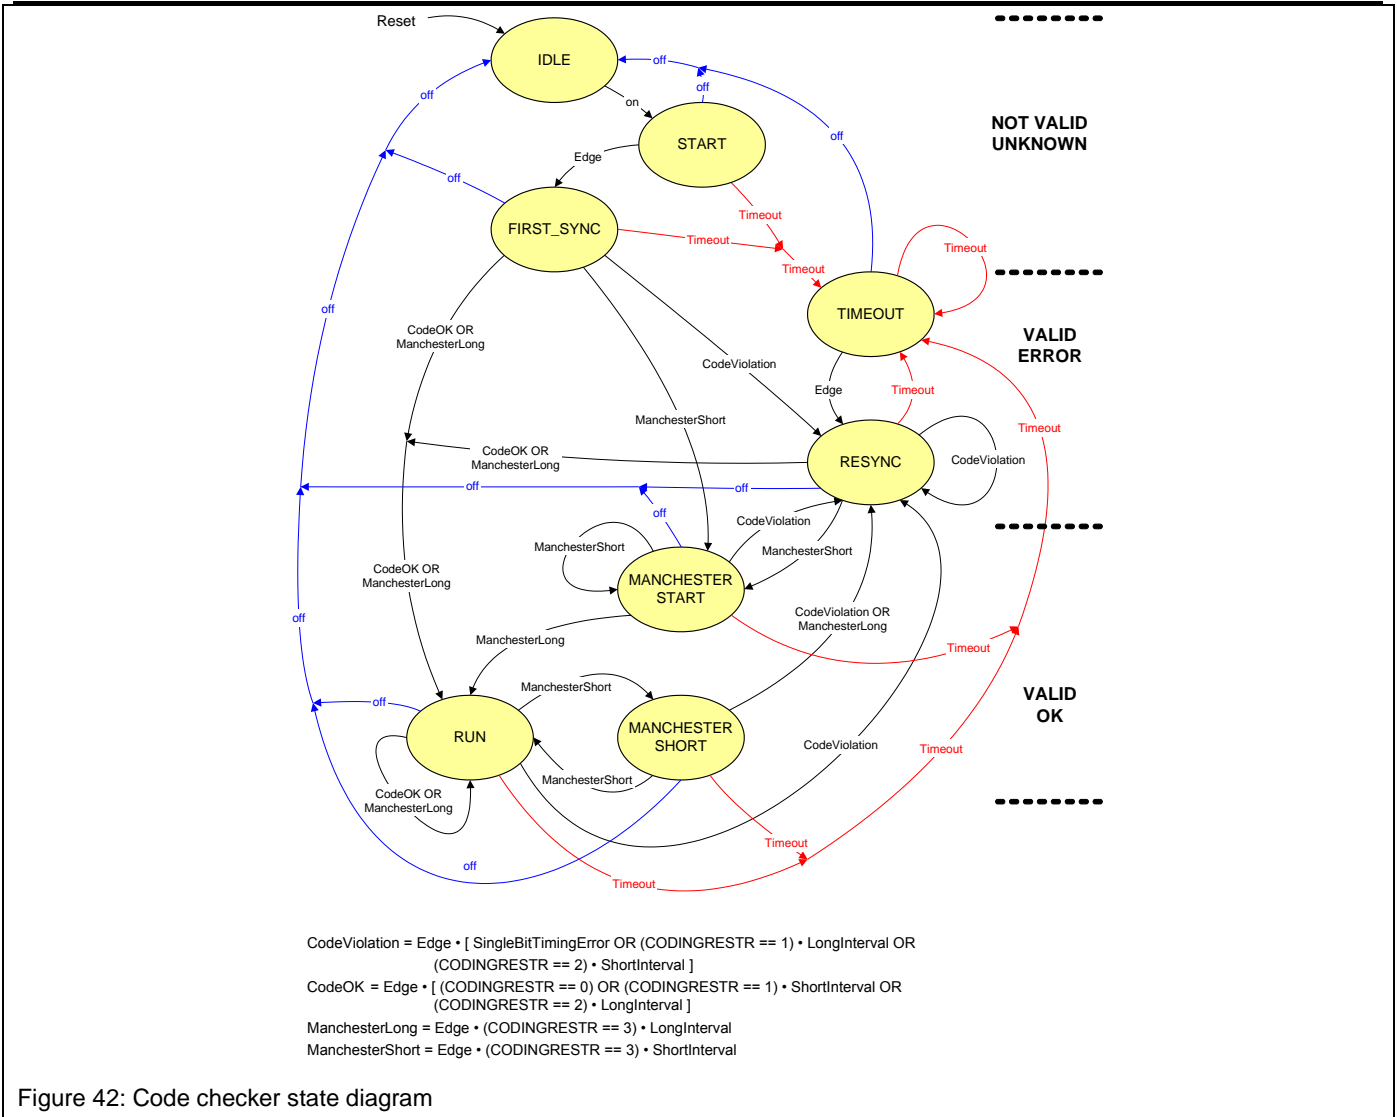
Reset

IDLE

off

off

on

START

off

off

Edge

FIRST_SYNC

Timeout

Timeout

Timeout

Timeout

NOT VALID
UNKNOWN

TIMEOUT

VALID
ERROR

off

CodeOK OR
ManchesterLong

CodeViolation

Edge

Timeout

Timeout

ManchesterShort

RESYNC

CodeOK OR
ManchesterLong

CodeViolation

off

off

off

CodeViolation

ManchesterShort

ManchesterShort

CodeOK OR
ManchesterLong

MANCHESTER
START

off

CodeViolation OR
ManchesterLong

ManchesterLong

Timeout

VALID
OK

ManchesterShort

off

RUN

MANCHESTER
SHORT

CodeViolation

Timeout

ManchesterShort

CodeOK OR
ManchesterLong

Timeout

off

Timeout

CodeViolation = Edge • [ SingleBitTimingError OR (CODINGRESTR == 1) • LongInterval OR (CODINGRESTR == 2) • ShortInterval ]

CodeOK = Edge • [ (CODINGRESTR == 0) OR (CODINGRESTR == 1) • ShortInterval OR (CODINGRESTR == 2) • LongInterval ]

ManchesterLong = Edge • (CODINGRESTR == 3) • LongInterval

ManchesterShort = Edge • (CODINGRESTR == 3) • ShortInterval

Figure 42: Code checker state diagram